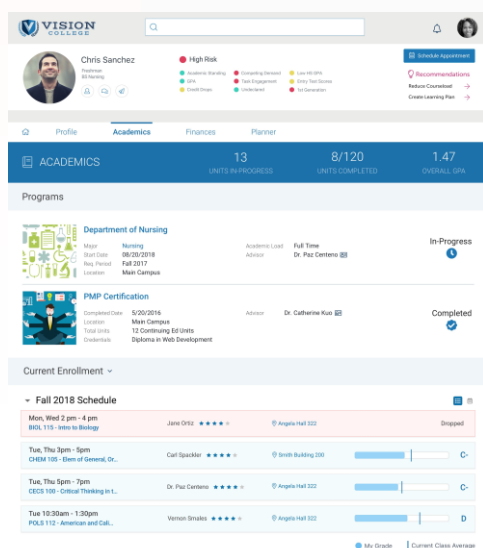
VISION COLLEGE

Chris Sanchez
Freshman
BS Nursing

High Risk

Academic Standing
GPA
Credit Drops
Competing Demand
Task Engagement
Undeclared
Low HS GPA
Entry Test Scores
1st Generation

Schedule Appointment

Recommendations
Reduce Courseload
Create Learning Plan

Profile
Academics
Finances
Planner

ACADEMICS
13
UNITS IN-PROGRESS
8/120
UNITS COMPLETED
1.47
OVERALL GPA

Programs

Department of Nursing
Major Nursing
Start Date 08/20/2018
Req. Period Fall 2017
Location Main Campus
Academic Load Full Time
Advisor Dr. Paz Centeno
In-Progress

PMP Certification
Completed Date 5/20/2016
Location Main Campus
Total Units 12 Continuing Ed Units
Credentials Diploma in Web Development
Advisor Dr. Catherine Kuo
Completed

Current Enrollment

Fall 2018 Schedule

| | | | | |
|---|---|---|---|---|
| Mon, Wed 2 pm - 4 pm<br>BIOL 115 - Intro to Biology | Jane Ortiz ★★★★☆ | Angela Hall 322 | | Dropped |
| Tue, Thu 3pm - 5pm<br>CHEM 105 - Elem of General, Or... | Carl Spackler ★★★★☆ | Smith Building 230 | | C- |
| Tue, Thu 5pm - 7pm<br>CECS 100 - Critical Thinking in t... | Dr. Paz Centeno ★★★★☆ | Angela Hall 322 | | C- |
| Tue 10:30am - 1:30pm<br>POLS 112 - American and Cali... | Vernon Smales ★★★★☆ | Angela Hall 322 | | D |

My Grade
Current Class Average